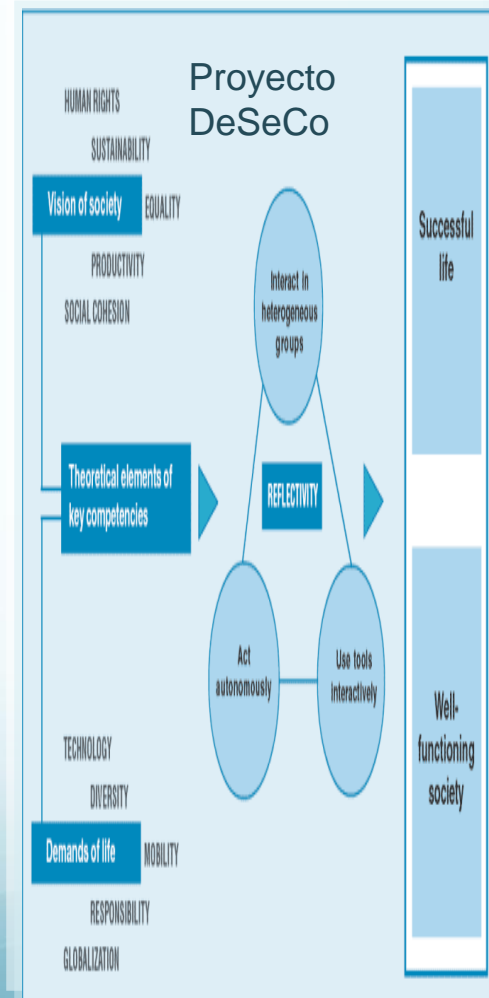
Proyecto DeSeCo

HUMAN RIGHTS

SUSTAINABILITY

Vision of society

EQUALITY

PRODUCTIVITY

SOCIAL COHESION

Theoretical elements of key competencies

TECHNOLOGY

DIVERSITY

Demands of life

MOBILITY

RESPONSIBILITY

GLOBALIZATION

Interact in heterogeneous groups

REFLECTIVITY

Act autonomously

Use tools interactively

Successful life

Well-functioning society